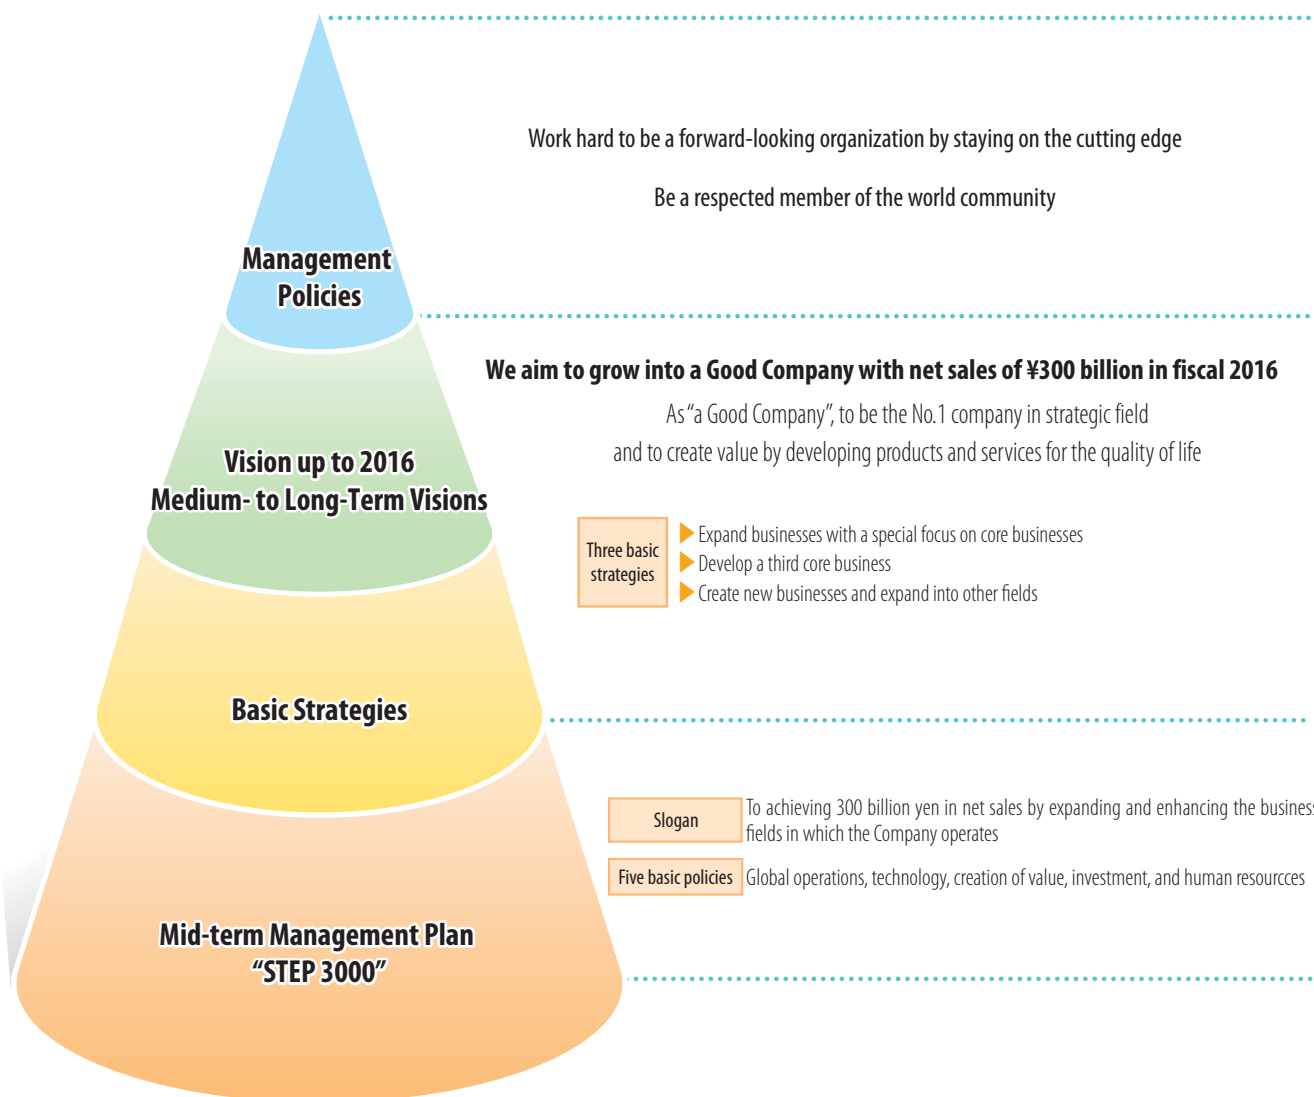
Management Policies

Work hard to be a forward-looking organization by staying on the cutting edge

Be a respected member of the world community

Vision up to 2016
Medium- to Long-Term Visions

We aim to grow into a Good Company with net sales of ¥300 billion in fiscal 2016

As "a Good Company", to be the No.1 company in strategic field and to create value by developing products and services for the quality of life

Basic Strategies

Three basic strategies

Expand businesses with a special focus on core businesses
Develop a third core business
Create new businesses and expand into other fields

Mid-term Management Plan
"STEP 3000"

Slogan

To achieving 300 billion yen in net sales by expanding and enhancing the business fields in which the Company operates

Five basic policies

Global operations, technology, creation of value, investment, and human resourcces